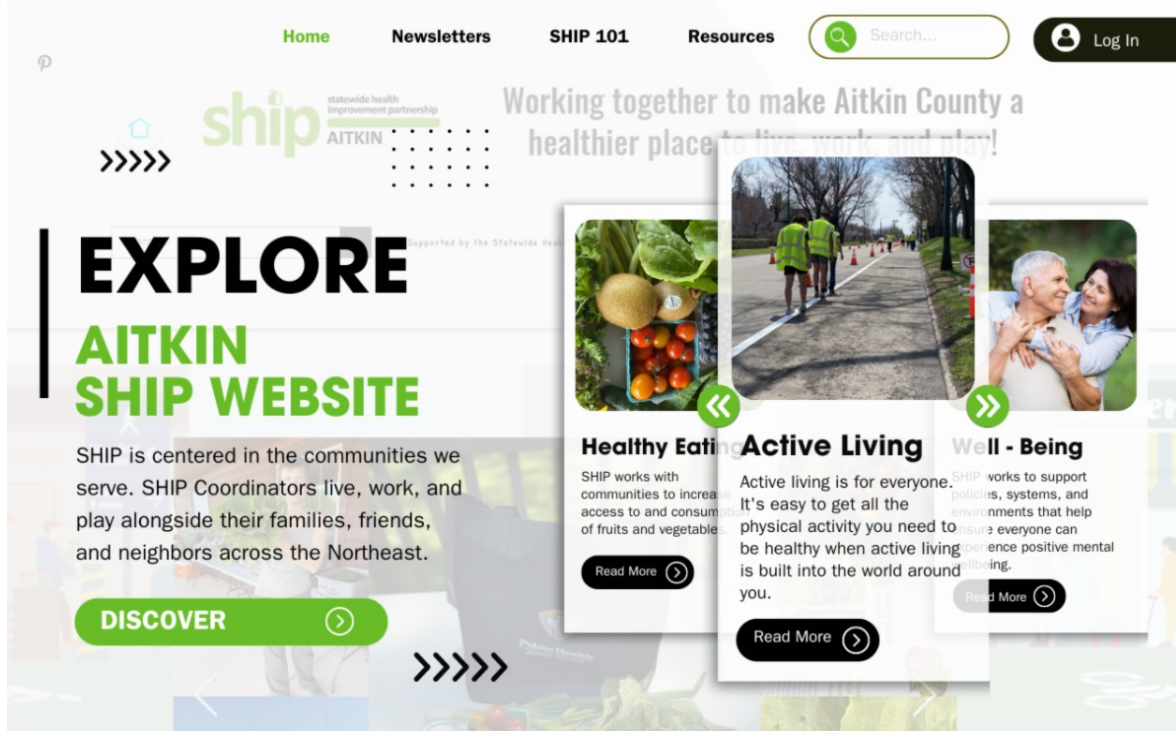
Home Newsletters SHIP 101 Resources Search... Log In

ship statewide health improvement partnership AITKIN

Working together to make Aitkin County a healthier place to live, work, and play!

Supported by the Statewide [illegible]

EXPLORE

AITKIN SHIP WEBSITE

SHIP is centered in the communities we serve. SHIP Coordinators live, work, and play alongside their families, friends, and neighbors across the Northeast.

DISCOVER

Healthy Eati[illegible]

SHIP works with communities to increase access to and consum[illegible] of fruits and vegetables.

Read More

Active Living

Active living is for everyone. It's easy to get all the physical activity you need to be healthy when active living is built into the world around you.

Read More

We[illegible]l - Being

SHIP works to support polic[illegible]s, systems, and environments that help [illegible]nsure everyone can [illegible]perience positive mental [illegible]llbeing.

Re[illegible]d More